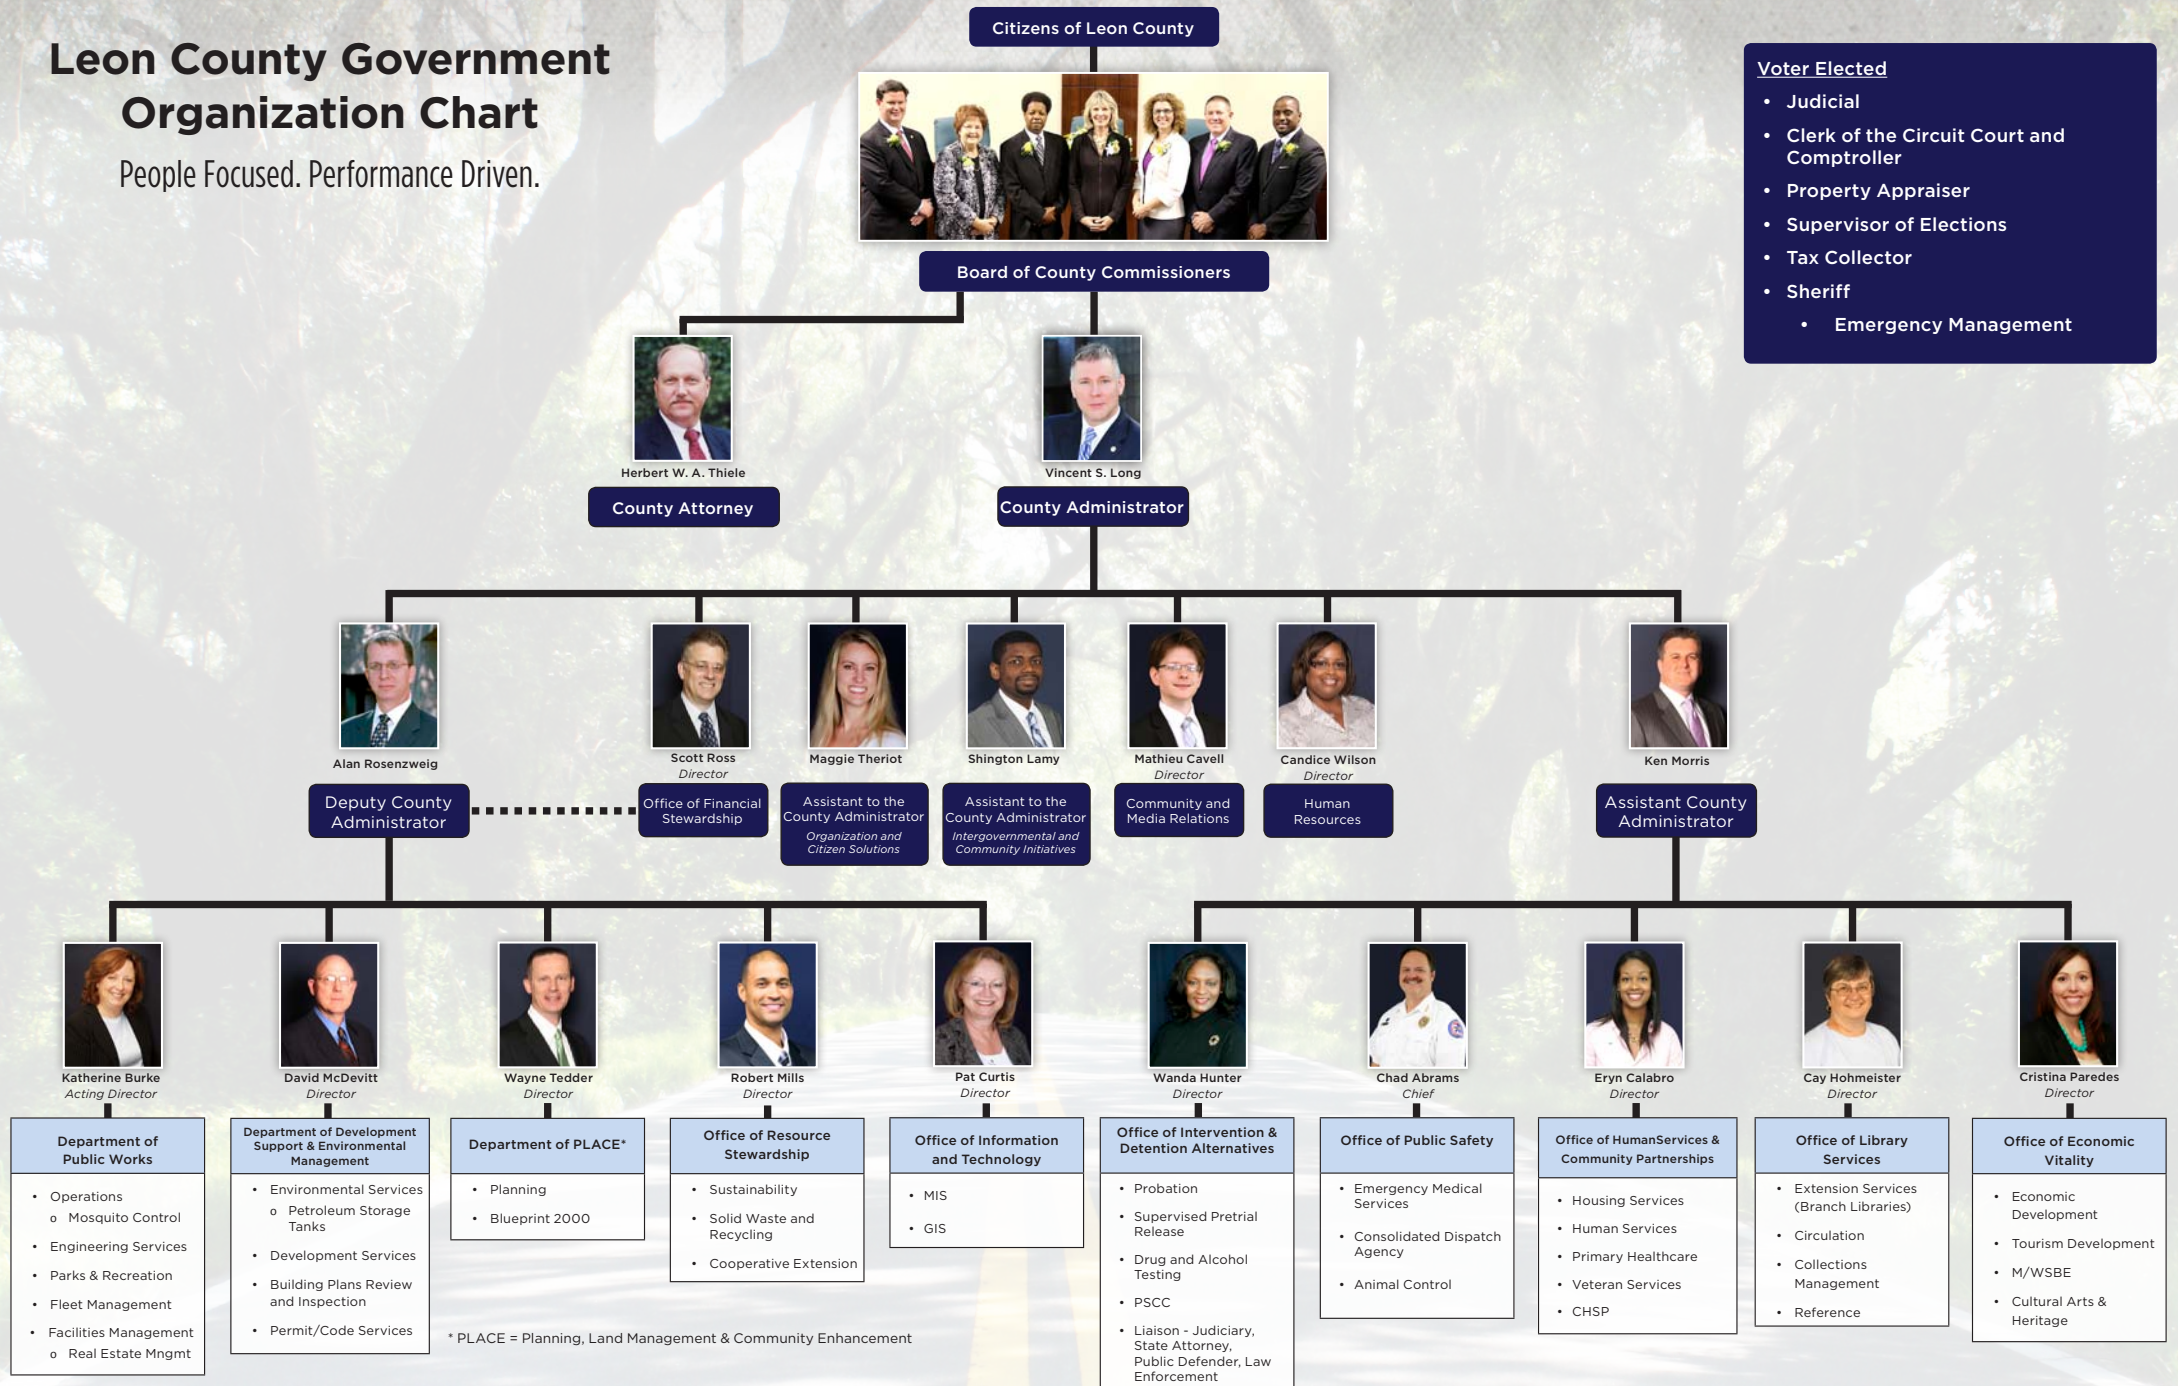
Leon County Government Organization Chart

People Focused. Performance Driven.

Citizens of Leon County

Board of County Commissioners

Voter Elected
- Judicial
- Clerk of the Circuit Court and Comptroller
- Property Appraiser
- Supervisor of Elections
- Tax Collector
- Sheriff
  - Emergency Management

Herbert W. A. Thiele
County Attorney

Vincent S. Long
County Administrator

Alan Rosenzweig
Deputy County Administrator

Scott Ross
Director
Office of Financial Stewardship

Maggie Theriot
Assistant to the County Administrator
Organization and Citizen Solutions

Shington Lamy
Assistant to the County Administrator
Intergovernmental and Community Initiatives

Mathieu Cavell
Director
Community and Media Relations

Candice Wilson
Director
Human Resources

Ken Morris
Assistant County Administrator

Katherine Burke
Acting Director
Department of Public Works
- Operations
  o Mosquito Control
- Engineering Services
- Parks & Recreation
- Fleet Management
- Facilities Management
  o Real Estate Mngmt

David McDevitt
Director
Department of Development Support & Environmental Management
- Environmental Services
  o Petroleum Storage Tanks
- Development Services
- Building Plans Review and Inspection
- Permit/Code Services

Wayne Tedder
Director
Department of PLACE*
- Planning
- Blueprint 2000

Robert Mills
Director
Office of Resource Stewardship
- Sustainability
- Solid Waste and Recycling
- Cooperative Extension

Pat Curtis
Director
Office of Information and Technology
- MIS
- GIS

Wanda Hunter
Director
Office of Intervention & Detention Alternatives
- Probation
- Supervised Pretrial Release
- Drug and Alcohol Testing
- PSCC
- Liaison - Judiciary, State Attorney, Public Defender, Law Enforcement

Chad Abrams
Chief
Office of Public Safety
- Emergency Medical Services
- Consolidated Dispatch Agency
- Animal Control

Eryn Calabro
Director
Office of HumanServices & Community Partnerships
- Housing Services
- Human Services
- Primary Healthcare
- Veteran Services
- CHSP

Cay Hohmeister
Director
Office of Library Services
- Extension Services (Branch Libraries)
- Circulation
- Collections Management
- Reference

Cristina Paredes
Director
Office of Economic Vitality
- Economic Development
- Tourism Development
- M/WSBE
- Cultural Arts & Heritage

* PLACE = Planning, Land Management & Community Enhancement